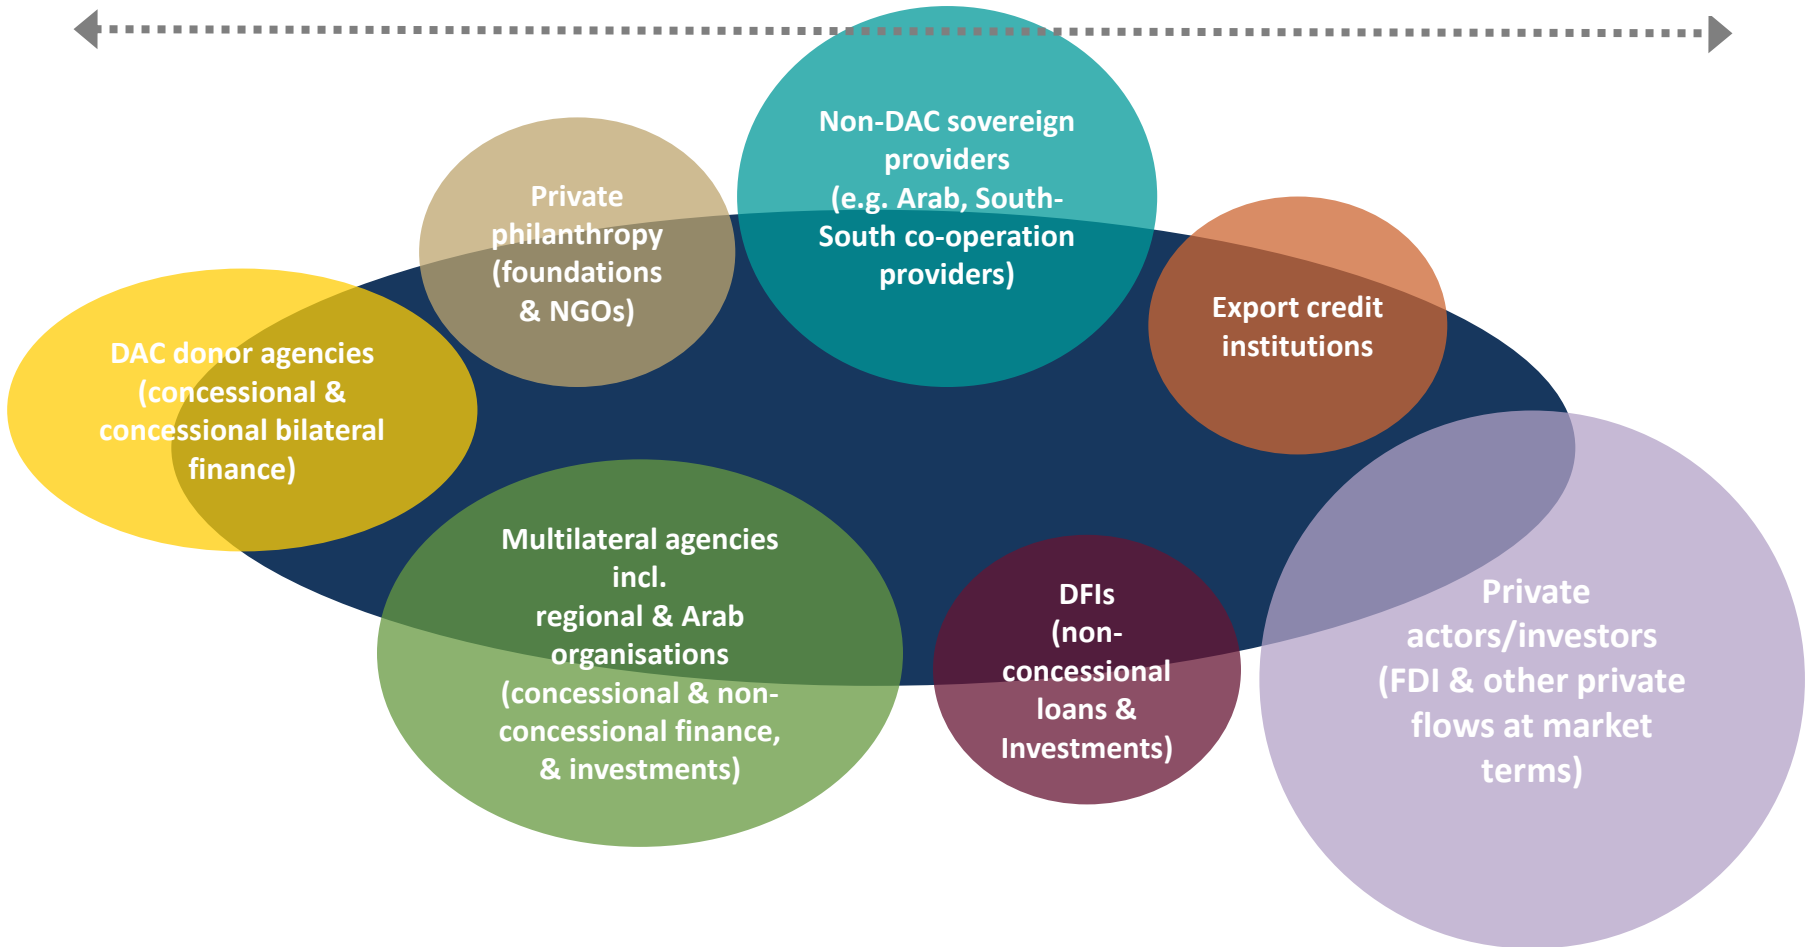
Private philanthropy (foundations & NGOs)

Non-DAC sovereign providers (e.g. Arab, South-South co-operation providers)

Export credit institutions

DAC donor agencies (concessional & concessional bilateral finance)

Multilateral agencies incl. regional & Arab organisations (concessional & non-concessional finance, & investments)

DFIs (non-concessional loans & Investments)

Private actors/investors (FDI & other private flows at market terms)